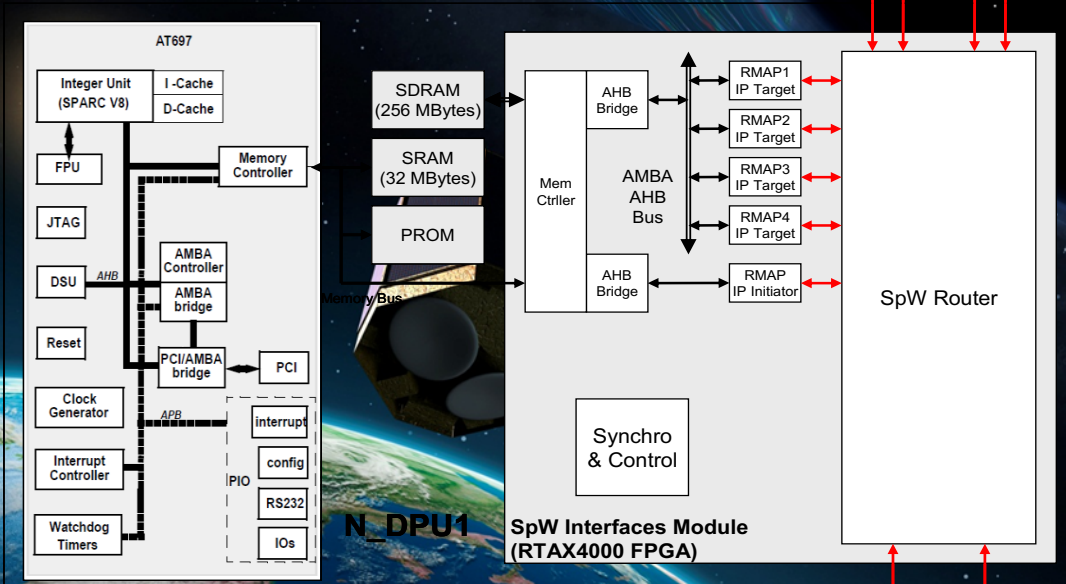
AT697

Integer Unit (SPARC V8)

I -Cache

D-Cache

FPU

Memory Controller

JTAG

DSU

AHB

AMBA Controller

AMBA bridge

Reset

PCI/AMBA bridge

PCI

Clock Generator

APB

interrupt

Interrupt Controller

config

PIO

RS232

Watchdog Timers

IOs

SDRAM (256 MBytes)

SRAM (32 MBytes)

PROM

Memory Bus

N_DPU1

Mem Ctrller

AHB Bridge

AMBA AHB Bus

AHB Bridge

RMAP1 IP Target

RMAP2 IP Target

RMAP3 IP Target

RMAP4 IP Target

RMAP IP Initiator

SpW Router

Synchro & Control

SpW Interfaces Module (RTAX4000 FPGA)